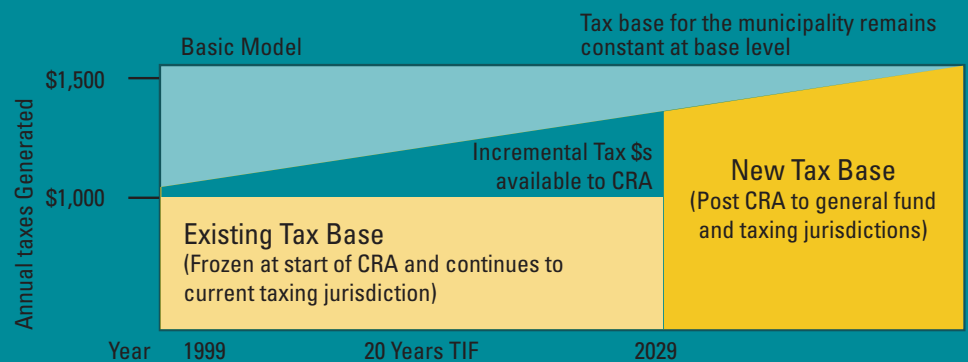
Tax base for the municipality remains constant at base level

Basic Model

$1,500

$1,000

Annual taxes Generated

Incremental Tax $s available to CRA

New Tax Base
(Post CRA to general fund and taxing jurisdictions)

Existing Tax Base
(Frozen at start of CRA and continues to current taxing jurisdiction)

Year 1999 20 Years TIF 2029